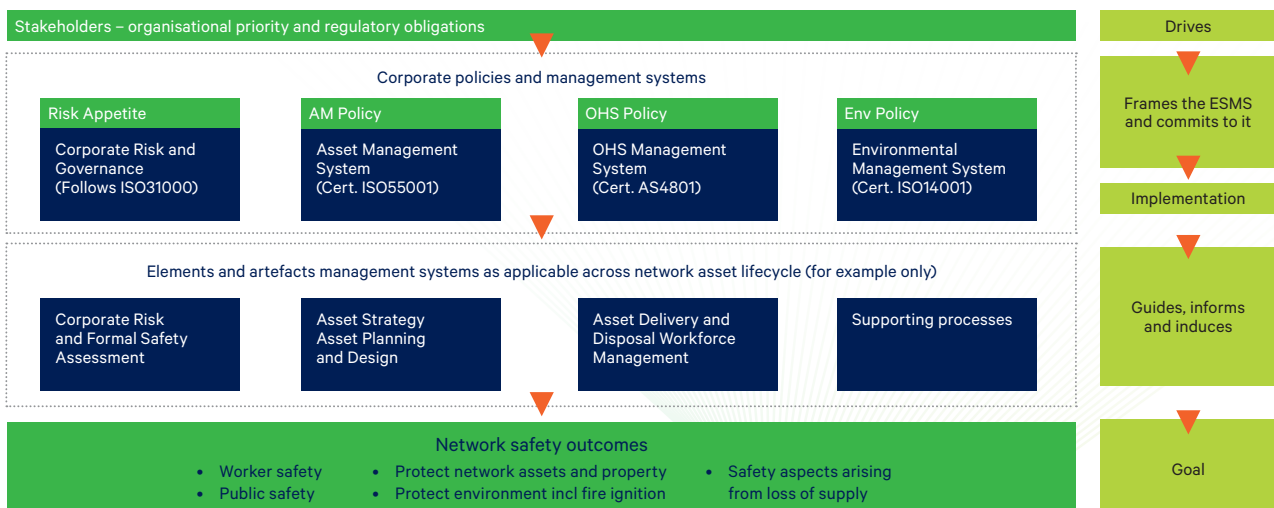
Stakeholders – organisational priority and regulatory obligations

Corporate policies and management systems

Risk Appetite

Corporate Risk and Governance (Follows ISO31000)

AM Policy

Asset Management System (Cert. ISO55001)

OHS Policy

OHS Management System (Cert. AS4801)

Env Policy

Environmental Management System (Cert. ISO14001)

Elements and artefacts management systems as applicable across network asset lifecycle (for example only)

Corporate Risk and Formal Safety Assessment

Asset Strategy Asset Planning and Design

Asset Delivery and Disposal Workforce Management

Supporting processes

Network safety outcomes

• Worker safety
• Public safety
• Protect network assets and property
• Protect environment incl fire ignition
• Safety aspects arising from loss of supply

Drives

Frames the ESMS and commits to it

Implementation

Guides, informs and induces

Goal